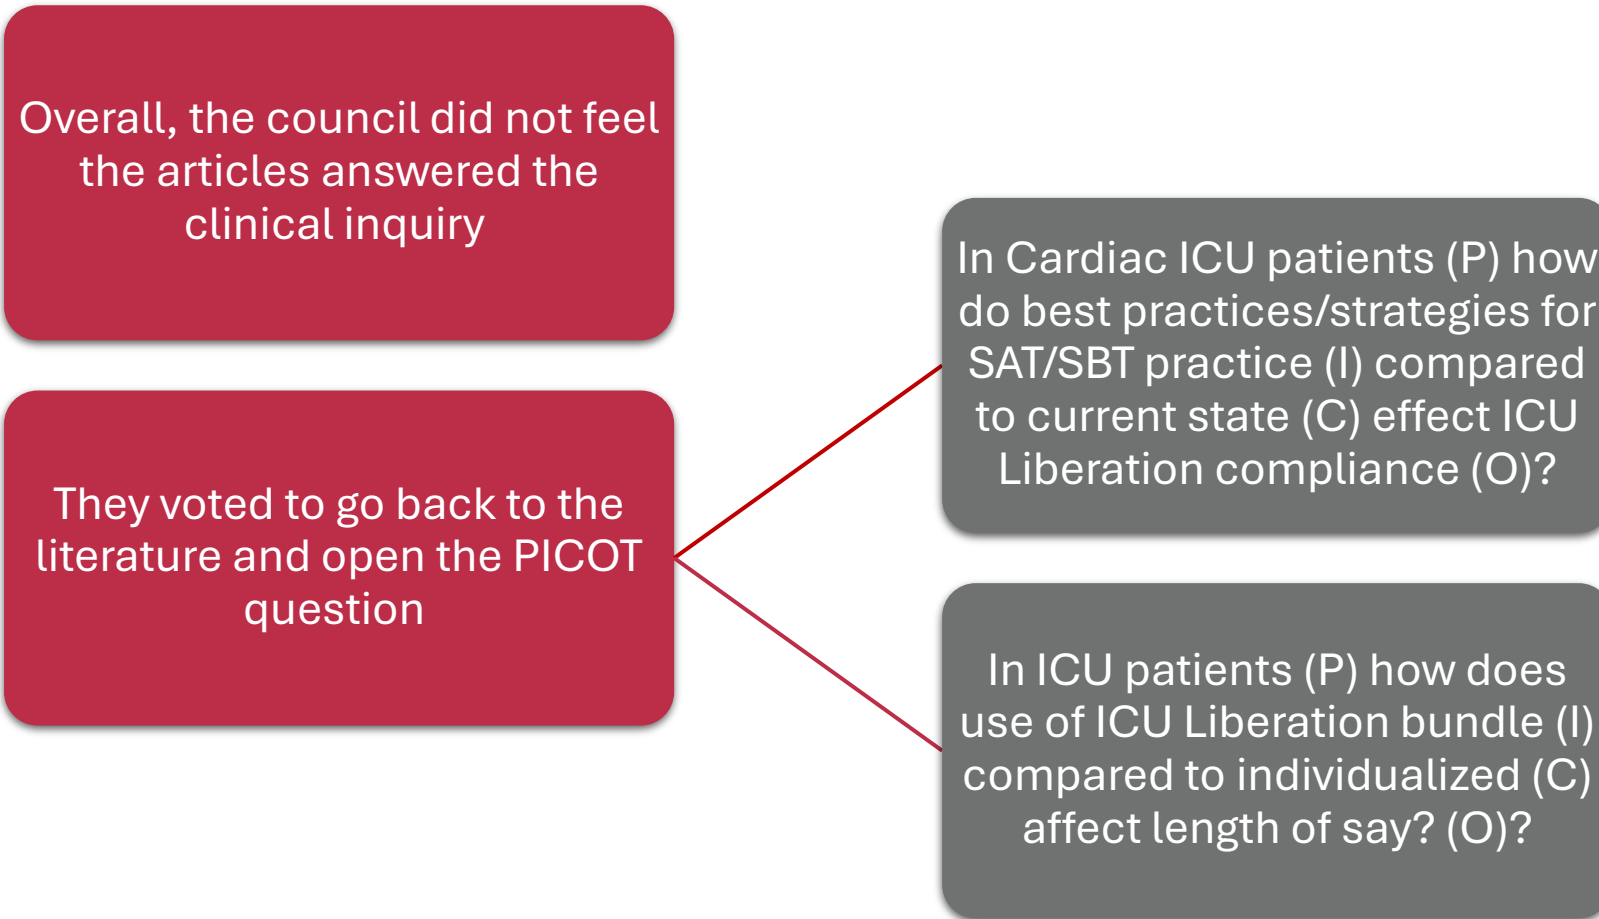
Overall, the council did not feel the articles answered the clinical inquiry

They voted to go back to the literature and open the PICOT question

In Cardiac ICU patients (P) how do best practices/strategies for SAT/SBT practice (I) compared to current state (C) effect ICU Liberation compliance (O)?

In ICU patients (P) how does use of ICU Liberation bundle (I) compared to individualized (C) affect length of say? (O)?